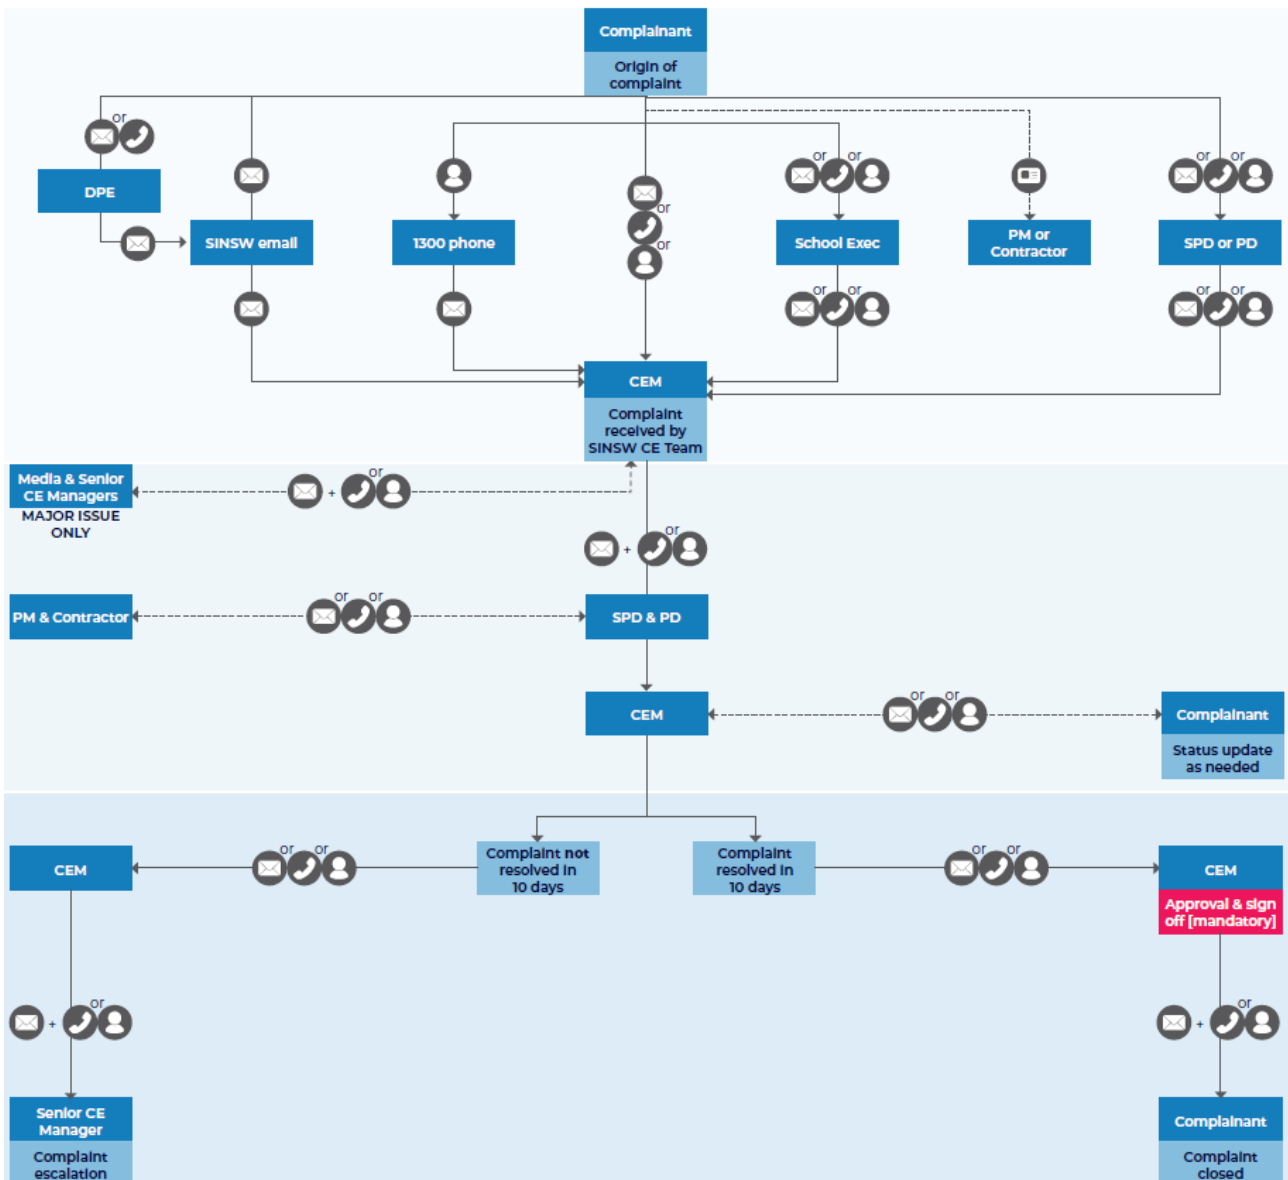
Complainant
Origin of complaint

or
DPE

SINSW email

1300 phone

or
or

or or
School Exec

PM or Contractor

or or
SPD or PD

or or

or or

CEM
Complaint received by SINSW CE Team

Media & Senior CE Managers
MAJOR ISSUE ONLY

+ or

+ or

PM & Contractor

or or

SPD & PD

CEM

or or

Complainant
Status update as needed

CEM

or or

Complaint not resolved in 10 days

Complaint resolved in 10 days

or or

CEM
Approval & sign off [mandatory]

+ or

+ or

Senior CE Manager
Complaint escalation

Complainant
Complaint closed